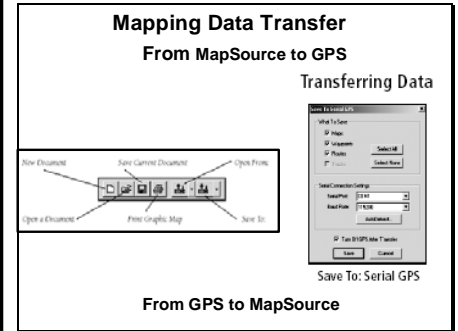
Mapping Data Transfer

From MapSource to GPS

Transferring Data

New Document
Save Current Document
Open From
Open a Document
Print Graphic Map
Save To

Save To Serial GPS
What To Save
Maps
Waypoints
Routes
Tracks
Select All
Select None
Serial Connection Settings
Serial Port: COM1
Baud Rate: 115200
AutoDetect
Turn Off GPS After Transfer
Save
Cancel

Save To: Serial GPS

From GPS to MapSource